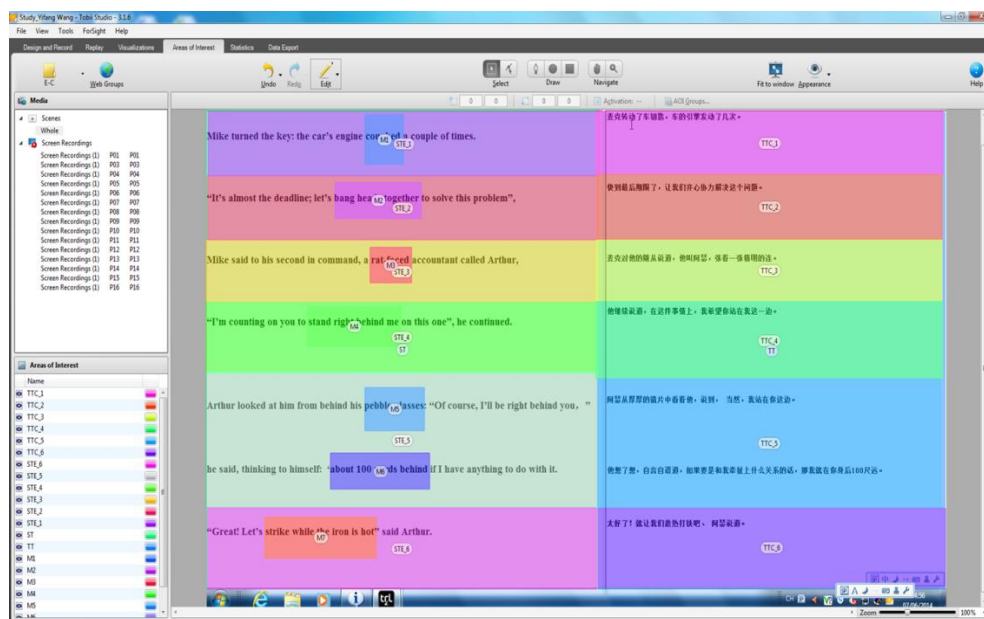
Study_Yifang Wang - Tobii Studio - 3.1.6

File View Tools ForSight Help

Design and Record Replay Visualizations Areas of Interest Statistics Data Export

E-C Web Groups Undo Redo Edit Select Draw Navigate Fit to window Appearance Help

Media

Scenes
Whole
Screen Recordings
Screen Recordings (1) P01 P01
Screen Recordings (1) P03 P03
Screen Recordings (1) P04 P04
Screen Recordings (1) P05 P05
Screen Recordings (1) P06 P06
Screen Recordings (1) P07 P07
Screen Recordings (1) P08 P08
Screen Recordings (1) P09 P09
Screen Recordings (1) P10 P10
Screen Recordings (1) P11 P11
Screen Recordings (1) P12 P12
Screen Recordings (1) P13 P13
Screen Recordings (1) P14 P14
Screen Recordings (1) P15 P15
Screen Recordings (1) P16 P16

Areas of Interest

Name
TTC_1
TTC_2
TTC_3
TTC_4
TTC_5
TTC_6
STE_6
STE_5
STE_4
STE_3
STE_2
STE_1
ST
TT
M1
M2
M3
M4
M5

Activation: -- AOI Groups...

Mike turned the key: the car's engine cou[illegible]ed a couple of times. M2 STE_1

麦克转动了车钥匙，车的引擎发动了几次。 TTC_1

"It's almost the deadline; let's bang hea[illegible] together to solve this problem", M6 STE_2

快到最后期限了，让我们齐心协力解决这个问题。 TTC_2

Mike said to his second in command, a rat-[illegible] accountant called Arthur, M3 STE_3

麦克对他的副手说道，他叫阿瑟，张着一张精明的脸。 TTC_3

"I'm counting on you to stand righ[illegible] behind me on this one", he continued. M4 STE_4 ST

他继续说道，在这件事情上，我希望你站在我这一边。 TTC_4 TT

Arthur looked at him from behind his pebbl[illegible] lasses: "Of course, I'll be right behind you," M5 STE_5

阿瑟从厚厚的镜片中看着他，说到，当然，我站在你这边。 TTC_5

he said, thinking to himself: "about 100 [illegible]ds behind if I have anything to do with it. M6

他想了想，自言自语道，如果要是和我牵扯上什么关系的话，那我就在你身后100尺远。

"Great! Let's strike while the iron is hot" said Arthur. M7 STE_6

太好了！就让我们趁热打铁吧，阿瑟说道。 TTC_6

CH Zoom 100%